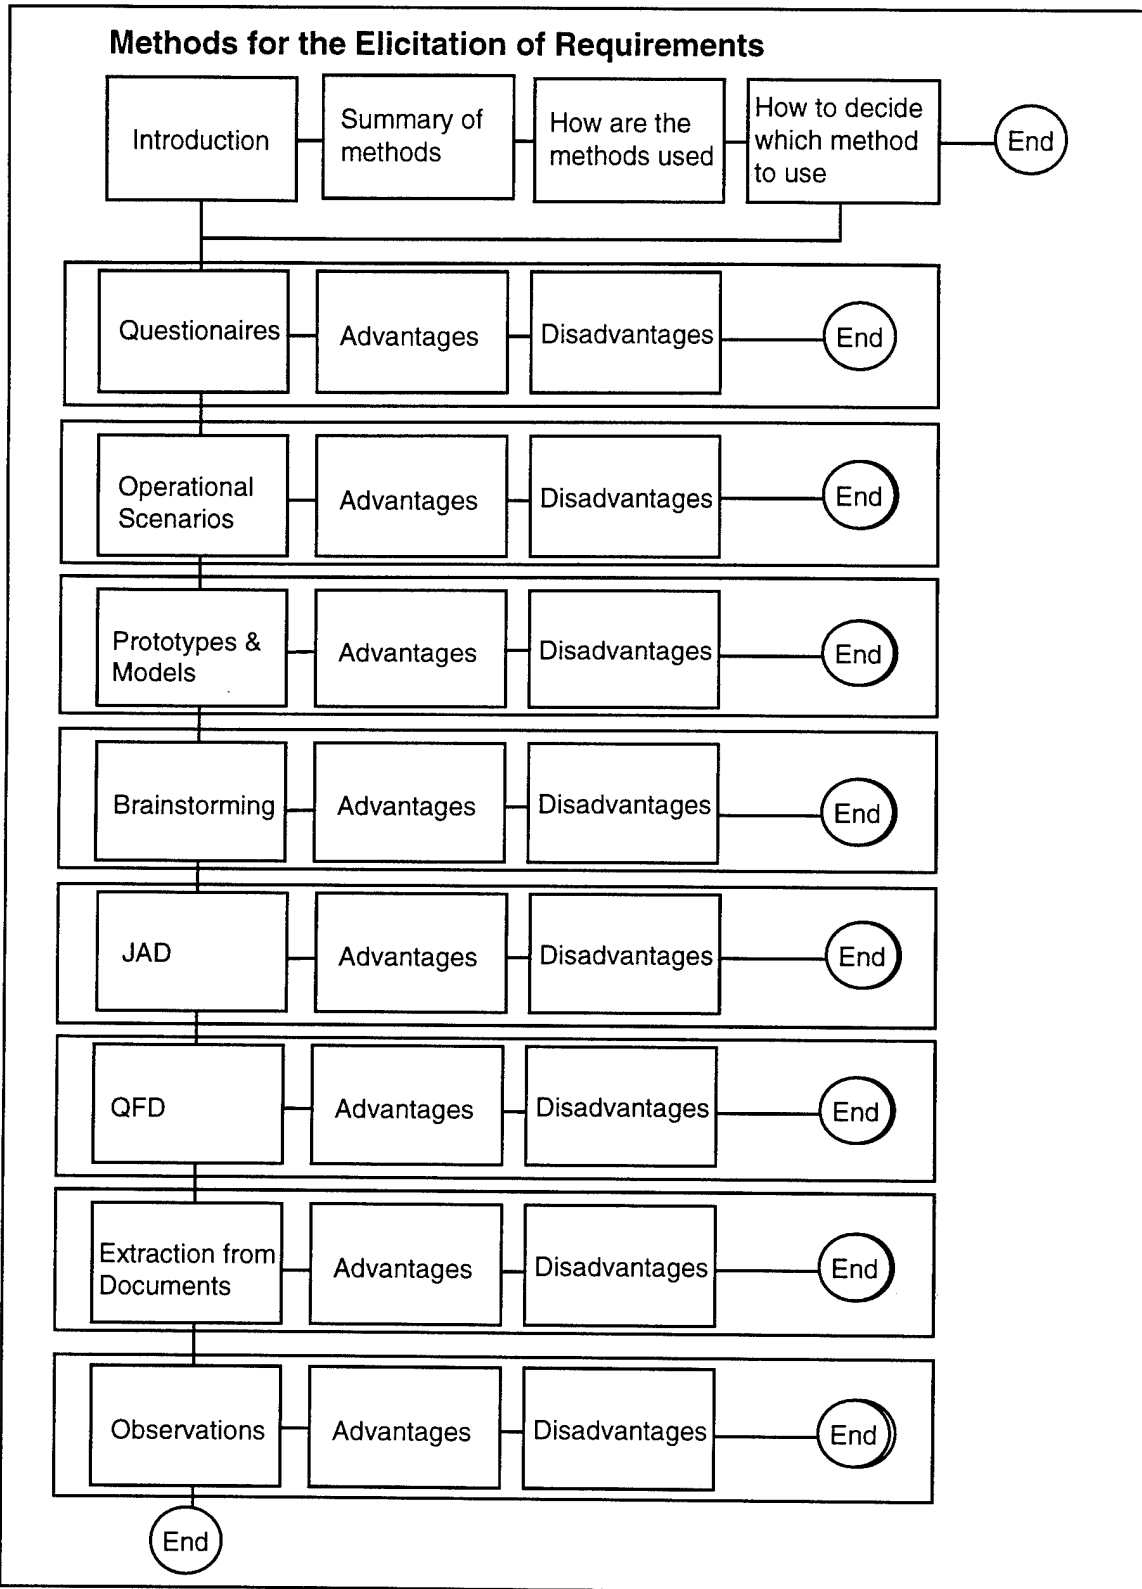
Methods for the Elicitation of Requirements

Introduction

Summary of methods

How are the methods used

How to decide which method to use

End

Questionaires

Advantages

Disadvantages

End

Operational Scenarios

Advantages

Disadvantages

End

Prototypes & Models

Advantages

Disadvantages

End

Brainstorming

Advantages

Disadvantages

End

JAD

Advantages

Disadvantages

End

QFD

Advantages

Disadvantages

End

Extraction from Documents

Advantages

Disadvantages

End

Observations

Advantages

Disadvantages

End

End